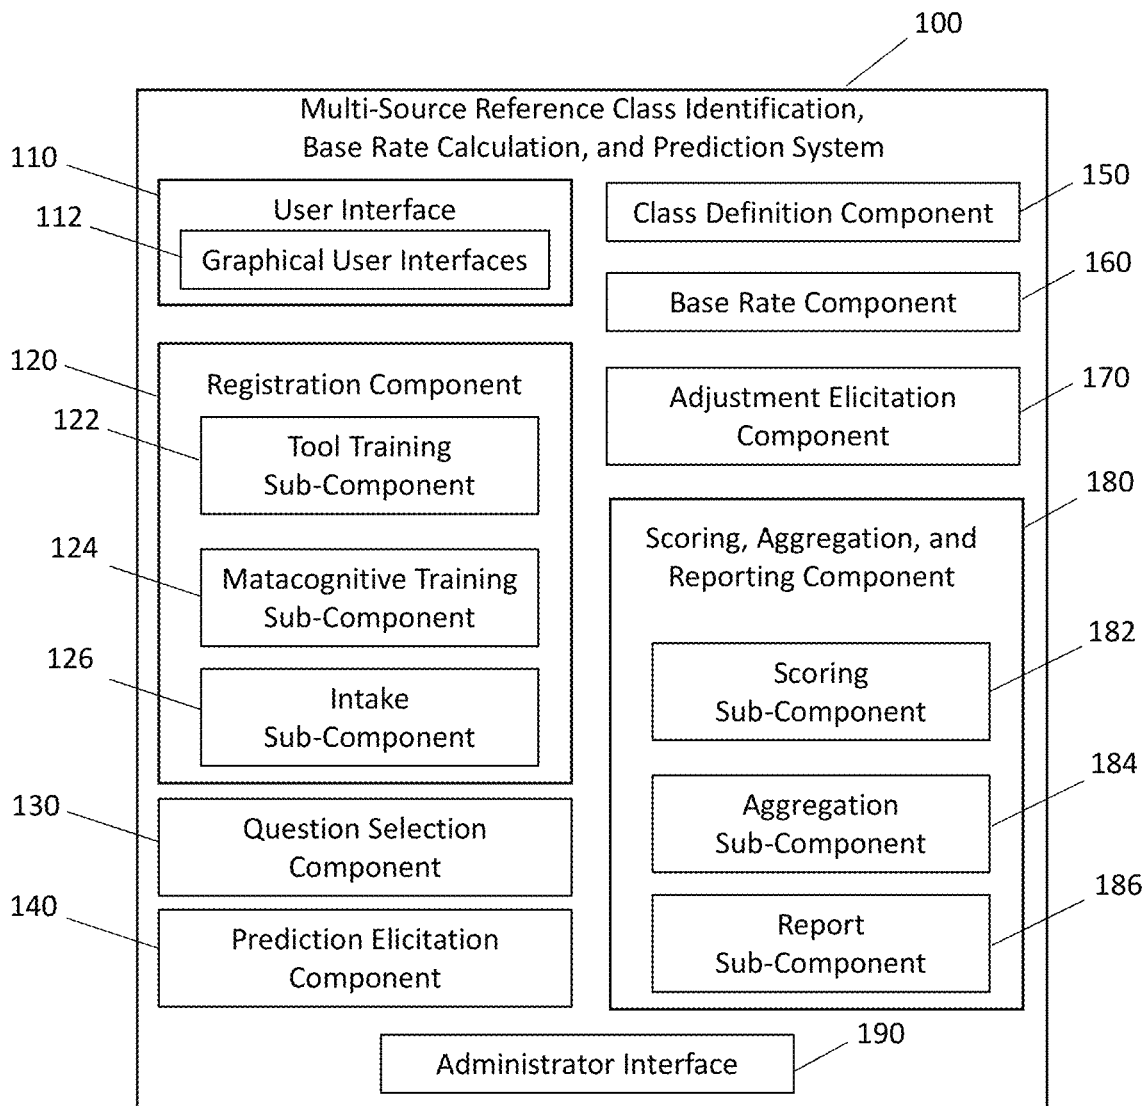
100

Multi-Source Reference Class Identification, Base Rate Calculation, and Prediction System

110

112

User Interface

Graphical User Interfaces

120

Registration Component

122

Tool Training Sub-Component

124

Matacognitive Training Sub-Component

126

Intake Sub-Component

130

Question Selection Component

140

Prediction Elicitation Component

Class Definition Component

150

Base Rate Component

160

Adjustment Elicitation Component

170

180

Scoring, Aggregation, and Reporting Component

182

Scoring Sub-Component

184

Aggregation Sub-Component

186

Report Sub-Component

190

Administrator Interface